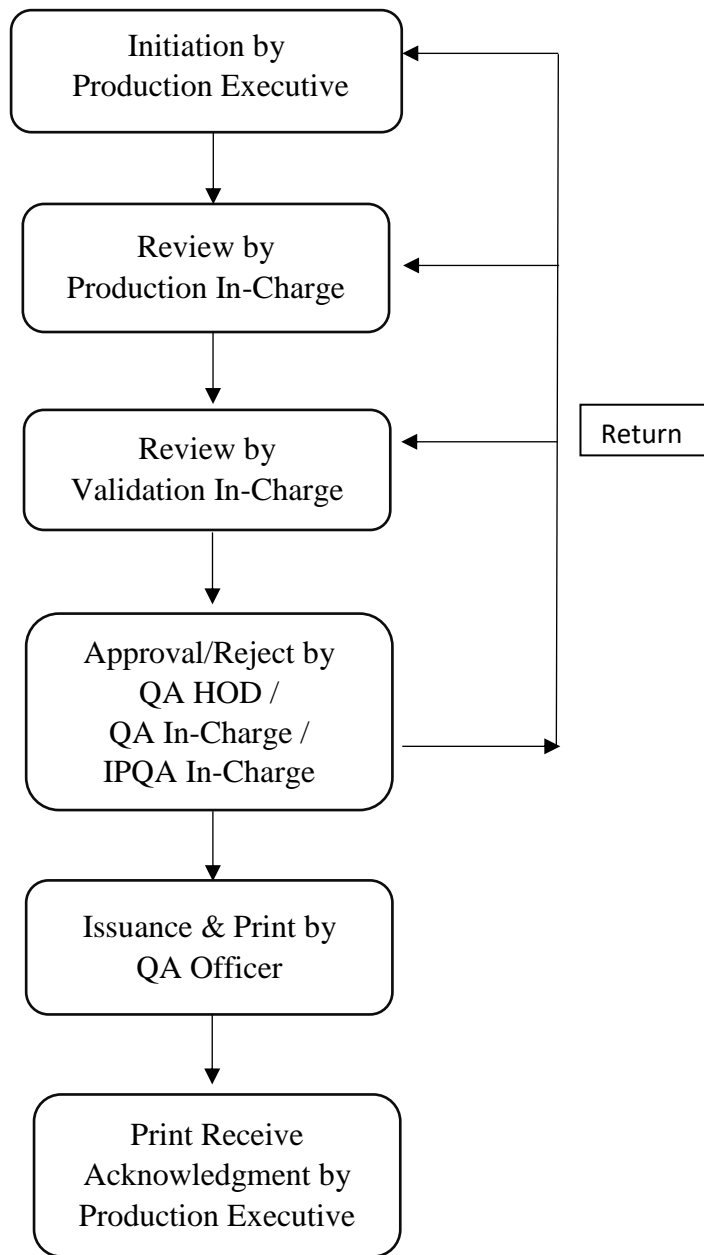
Initiation by
Production Executive

Review by
Production In-Charge

Review by
Validation In-Charge

Return

Approval/Reject by
QA HOD /
QA In-Charge /
IPQA In-Charge

Issuance & Print by
QA Officer

Print Receive
Acknowledgment by
Production Executive